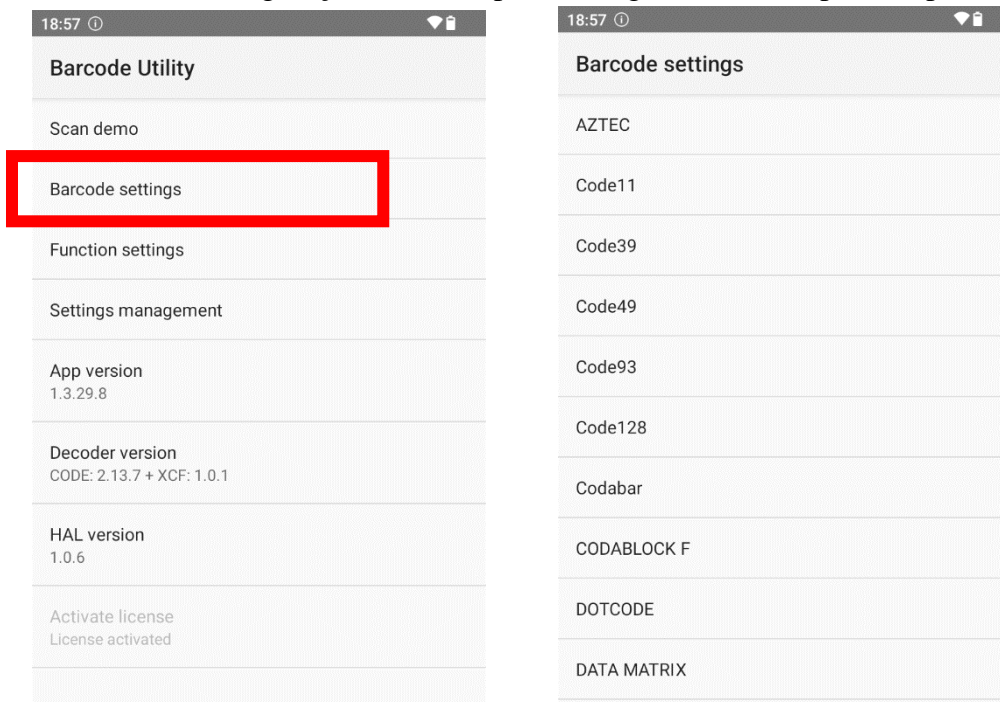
18:57 ⓘ

Barcode Utility

Scan demo

Barcode settings

Function settings

Settings management

App version
1.3.29.8

Decoder version
CODE: 2.13.7 + XCF: 1.0.1

HAL version
1.0.6

Activate license
License activated

18:57 ⓘ

Barcode settings

AZTEC

Code11

Code39

Code49

Code93

Code128

Codabar

CODABLOCK F

DOTCODE

DATA MATRIX